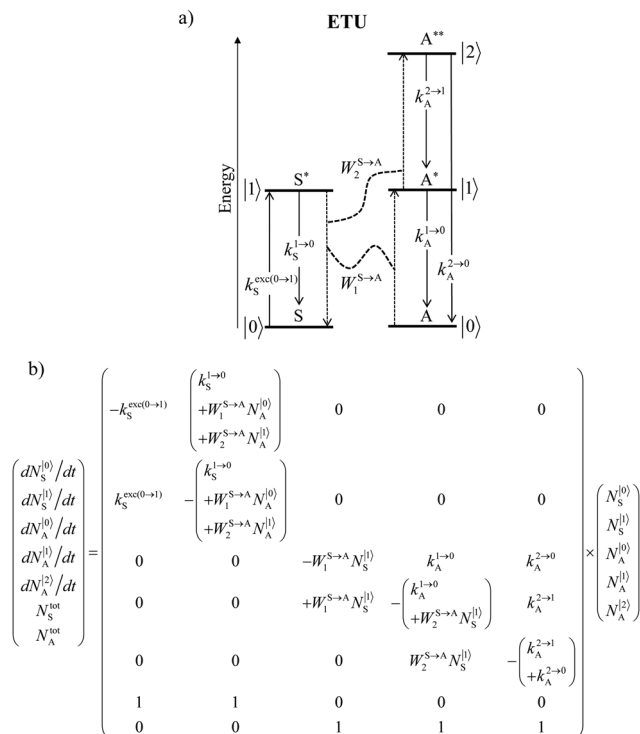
a)

ETU

Energy

$|1\rangle$ $S^*$

$|0\rangle$ $S$

$k_S^{exc(0\to1)}$

$k_S^{1\to0}$

$W_2^{S\to A}$

$W_1^{S\to A}$

$A^{**}$ $|2\rangle$

$k_A^{2\to1}$

$A^*$ $|1\rangle$

$k_A^{1\to0}$

$k_A^{2\to0}$

$A$ $|0\rangle$

b)

$$\begin{pmatrix} dN_S^{|0\rangle}/dt \\ dN_S^{|1\rangle}/dt \\ dN_A^{|0\rangle}/dt \\ dN_A^{|1\rangle}/dt \\ dN_A^{|2\rangle}/dt \\ N_S^{tot} \\ N_A^{tot} \end{pmatrix} = \begin{pmatrix} -k_S^{exc(0\to1)} & \begin{pmatrix} k_S^{1\to0} \\ +W_1^{S\to A}N_A^{|0\rangle} \\ +W_2^{S\to A}N_A^{|1\rangle} \end{pmatrix} & 0 & 0 & 0 \\ k_S^{exc(0\to1)} & -\begin{pmatrix} k_S^{1\to0} \\ +W_1^{S\to A}N_A^{|0\rangle} \\ +W_2^{S\to A}N_A^{|1\rangle} \end{pmatrix} & 0 & 0 & 0 \\ 0 & 0 & -W_1^{S\to A}N_S^{|1\rangle} & k_A^{1\to0} & k_A^{2\to0} \\ 0 & 0 & +W_1^{S\to A}N_S^{|1\rangle} & -\begin{pmatrix} k_A^{1\to0} \\ +W_2^{S\to A}N_S^{|1\rangle} \end{pmatrix} & k_A^{2\to1} \\ 0 & 0 & 0 & W_2^{S\to A}N_S^{|1\rangle} & -\begin{pmatrix} k_A^{2\to1} \\ +k_A^{2\to0} \end{pmatrix} \\ 1 & 1 & 0 & 0 & 0 \\ 0 & 0 & 1 & 1 & 1 \end{pmatrix} \times \begin{pmatrix} N_S^{|0\rangle} \\ N_S^{|1\rangle} \\ N_A^{|0\rangle} \\ N_A^{|1\rangle} \\ N_A^{|2\rangle} \end{pmatrix}$$